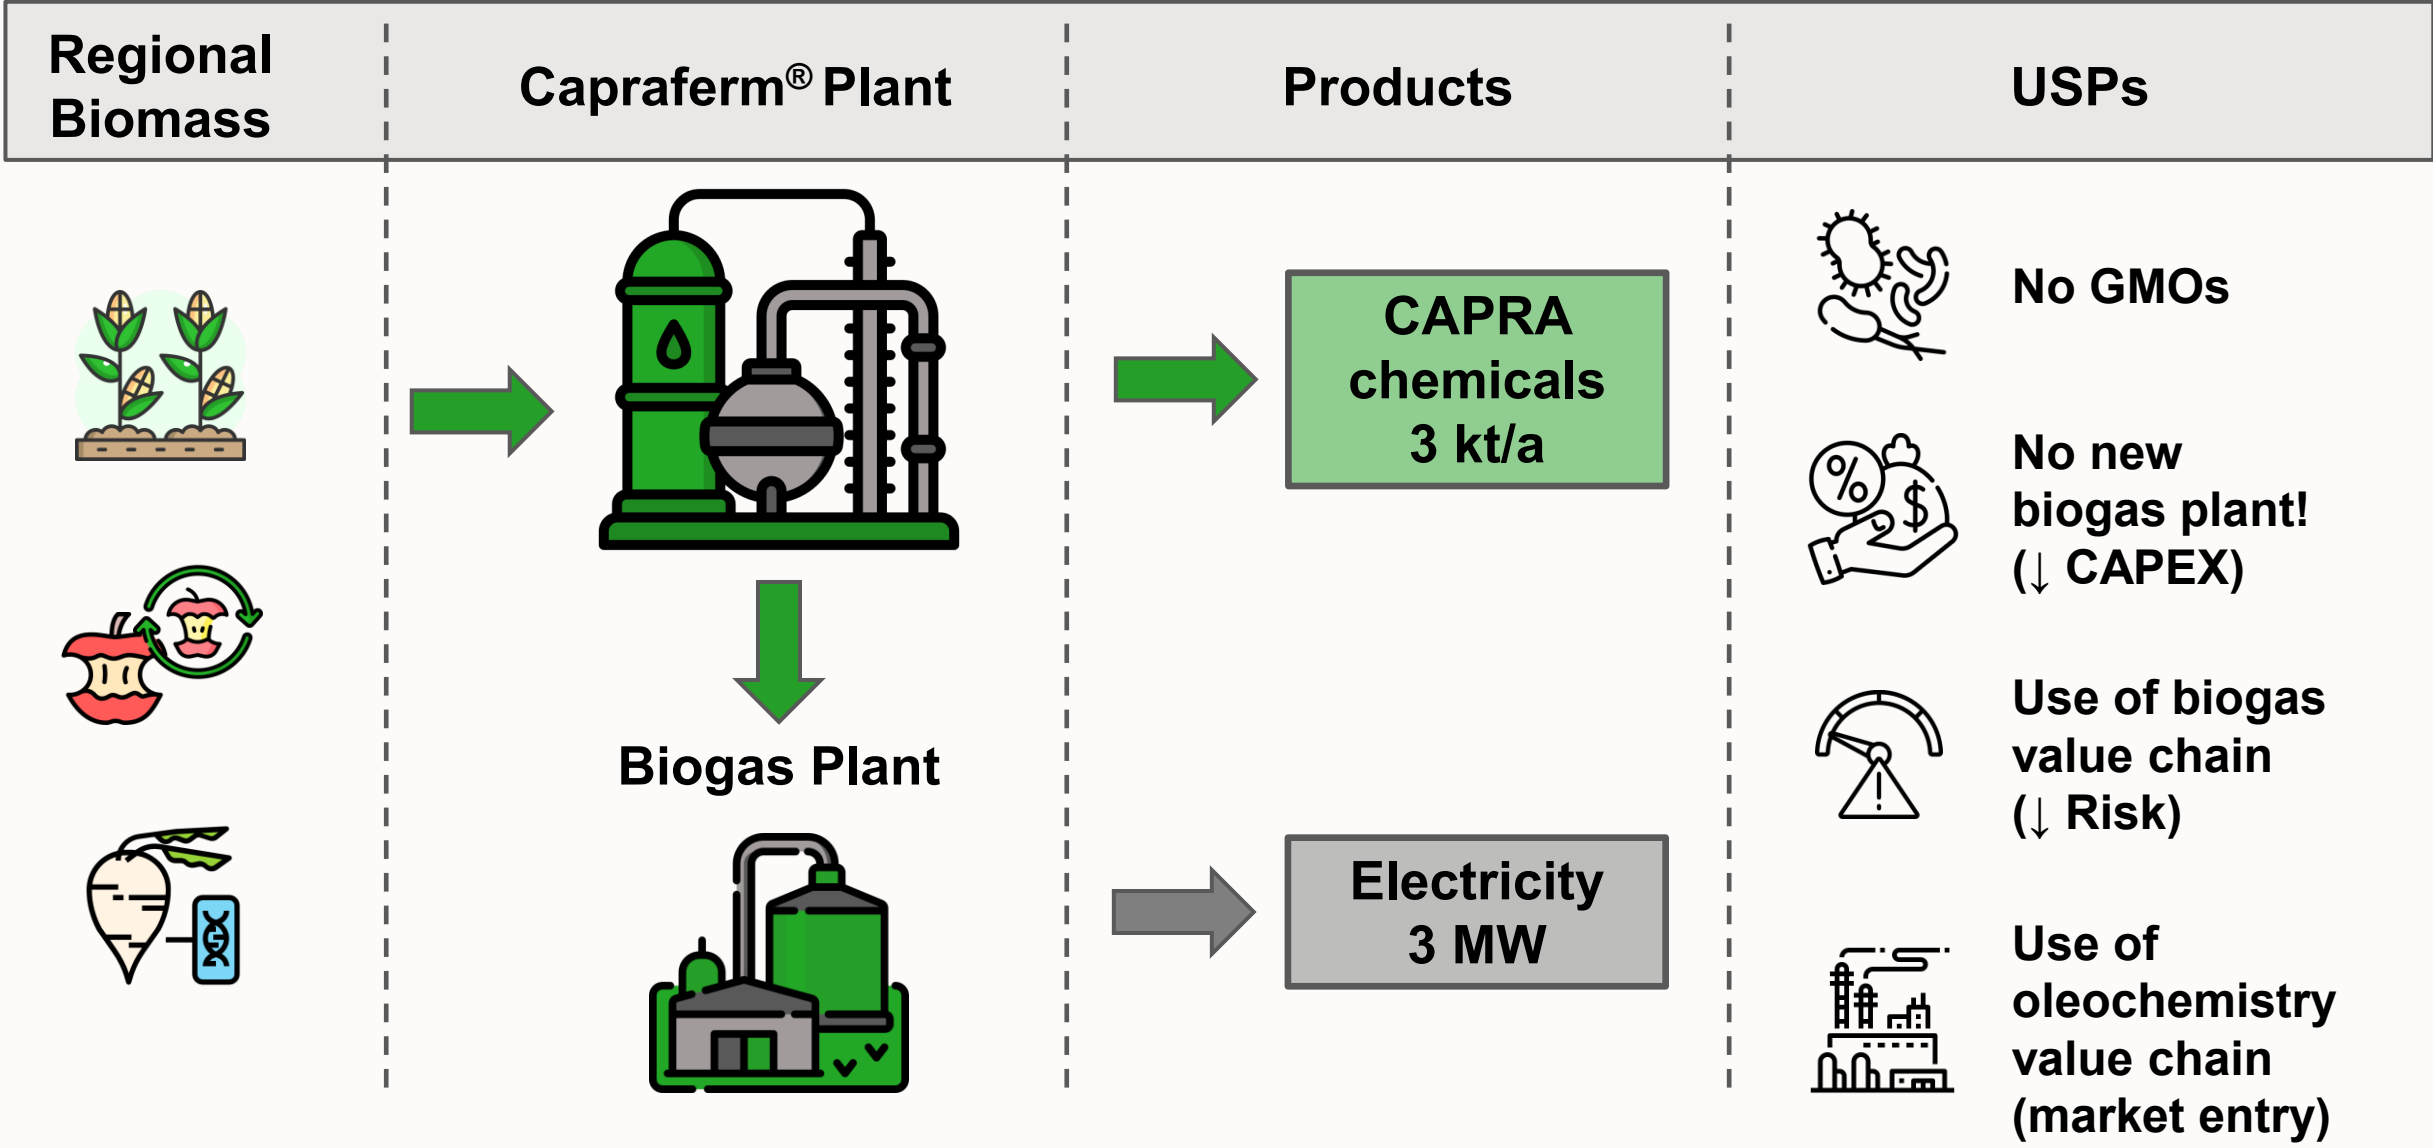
| Regional Biomass | Capraferm® Plant | Products | USPs |
|---|---|---|---|

Biogas Plant

CAPRA chemicals 3 kt/a

Electricity 3 MW

No GMOs

No new biogas plant! (↓ CAPEX)

Use of biogas value chain (↓ Risk)

Use of oleochemistry value chain (market entry)